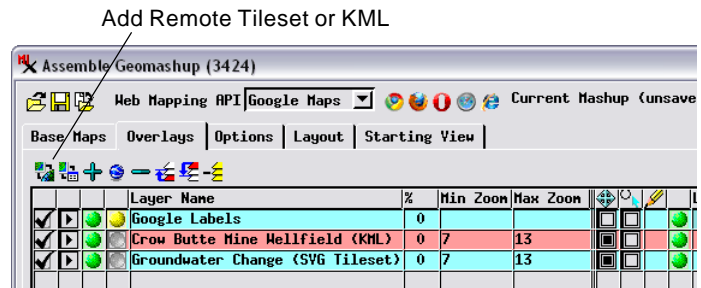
Add Remote Tileset or KML

Assemble Geomashup (3424)

Web Mapping API Google Maps

Current Mashup (unsave

Base Maps | Overlays | Options | Layout | Starting View

| | | | | Layer Name | % | Min Zoom | Max Zoom |
|---|---|---|---|---|---|---|---|
| ✓ | ▶ | | | Google Labels | 0 | | |
| ✓ | ▶ | | | Crow Butte Mine Wellfield (KML) | 0 | 7 | 13 |
| ✓ | ▶ | | | Groundwater Change (SVG Tileset) | 0 | 7 | 13 |